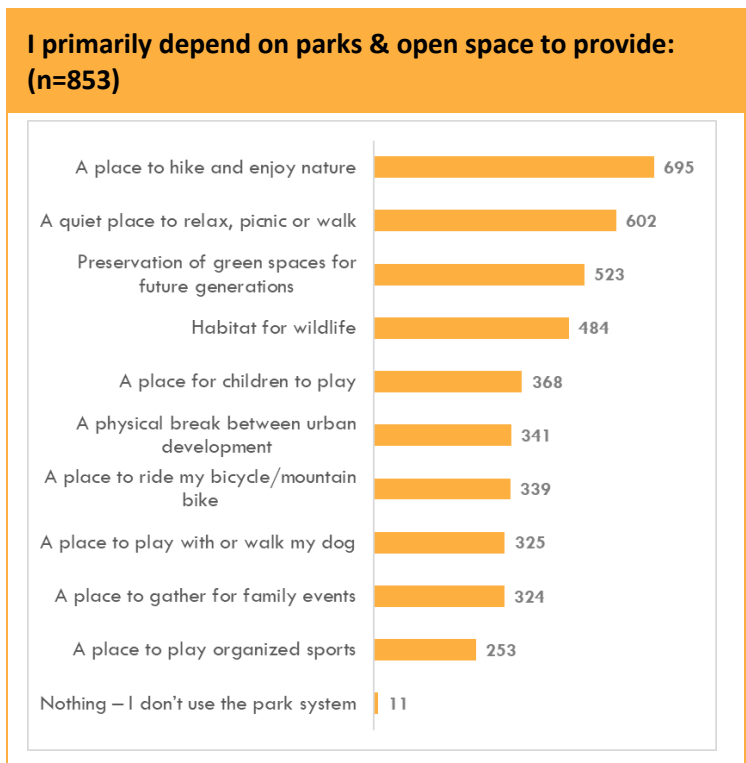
I primarily depend on parks & open space to provide: (n=853)

| | |
|---|---|
| A place to hike and enjoy nature | 695 |
| A quiet place to relax, picnic or walk | 602 |
| Preservation of green spaces for future generations | 523 |
| Habitat for wildlife | 484 |
| A place for children to play | 368 |
| A physical break between urban development | 341 |
| A place to ride my bicycle/mountain bike | 339 |
| A place to play with or walk my dog | 325 |
| A place to gather for family events | 324 |
| A place to play organized sports | 253 |
| Nothing – I don't use the park system | 11 |